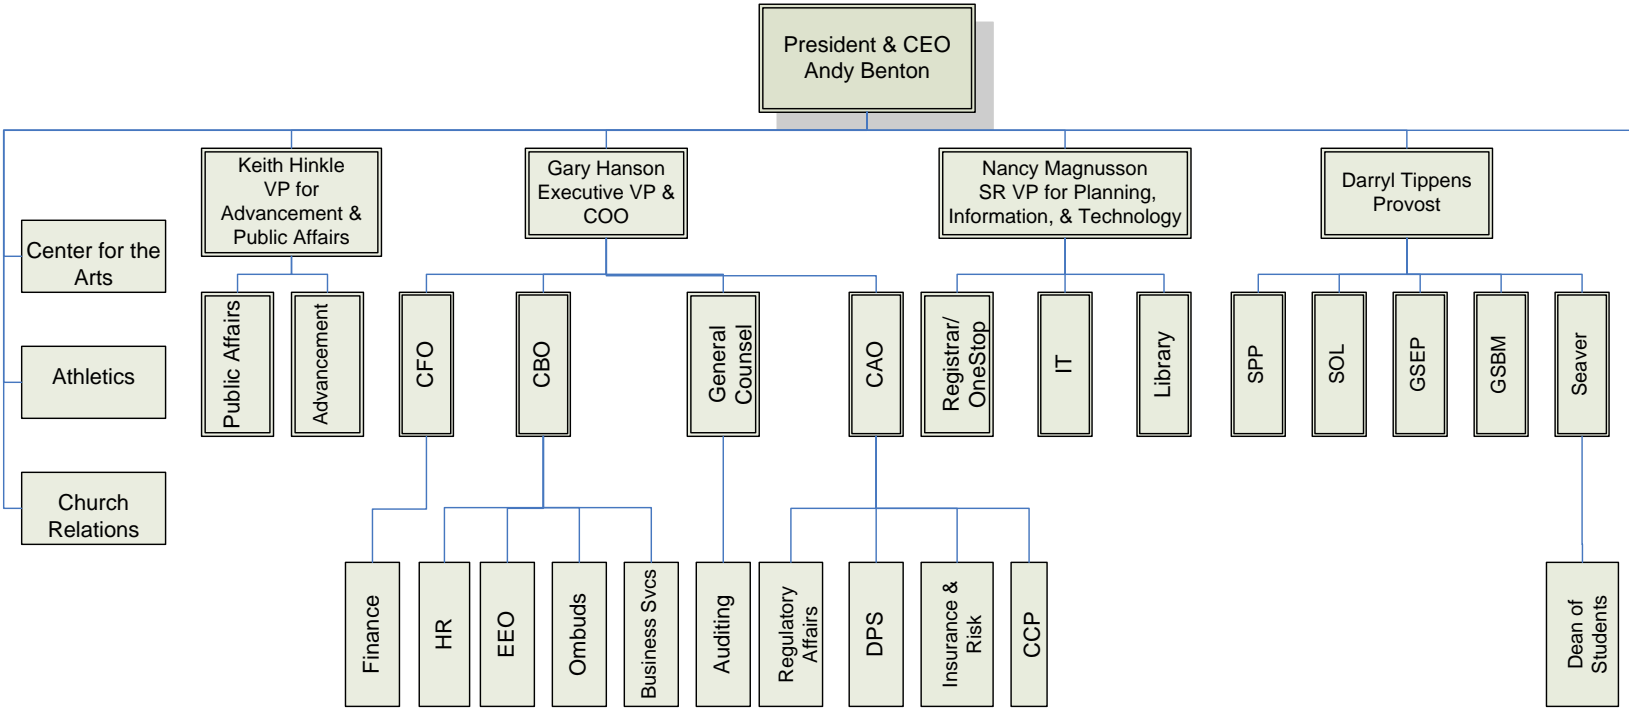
President & CEO
Andy Benton

Center for the Arts

Athletics

Church Relations

Keith Hinkle
VP for Advancement & Public Affairs

Public Affairs

Advancement

Gary Hanson
Executive VP & COO

CFO

Finance

CBO

HR

EEO

Ombuds

Business Svcs

General Counsel

Auditing

CAO

Regulatory Affairs

DPS

Insurance & Risk

CCP

Nancy Magnusson
SR VP for Planning, Information, & Technology

Registrar/ OneStop

IT

Library

Darryl Tippens
Provost

SPP

SOL

GSEP

GSBM

Seaver

Dean of Students